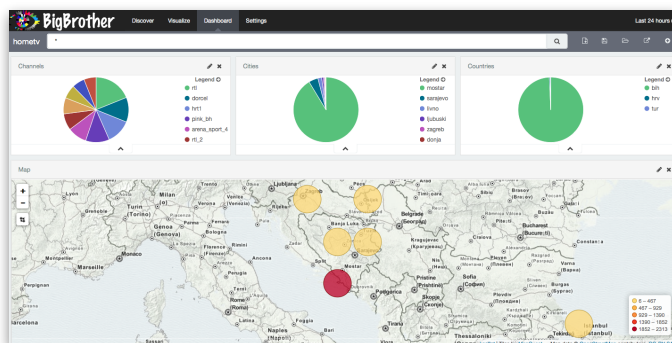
BigBrother Discover Visualize Dashboard Settings Last 24 hours

hometv *

Channels
Legend
rtl
dorcel
hrt1
pink_bh
arena_sport_4
rtl_2

Cities
Legend
mostar
sarajevo
livno
ljubuski
zagreb
donja

Countries
Legend
bih
hrv
tur

Map
+
-
Ljubljana
Torino
Genova
Marseille
Monaco
Perpignan
Banja Luka
Belgrade
Split
Mostar
Kragujevac
Craiova
Bucharest
Constanța
Varna
Sofia
Plovdiv
Pristina
Skopje
Edirne
Istanbul
Tekirdağ
0 – 457
457 – 929
929 – 1390
1390 – 1852
1852 – 2313